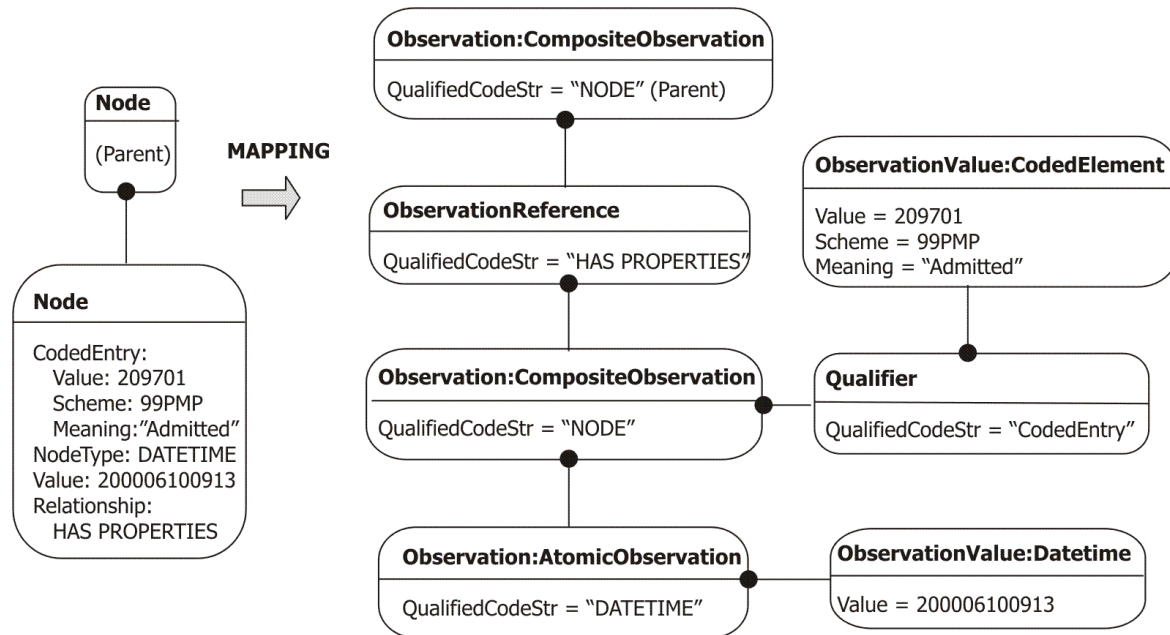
Node

(Parent)

Node

CodedEntry:
Value: 209701
Scheme: 99PMP
Meaning:"Admitted"
NodeType: DATETIME
Value: 200006100913
Relationship:
HAS PROPERTIES

MAPPING

Observation:CompositeObservation

QualifiedCodeStr = "NODE" (Parent)

ObservationReference

QualifiedCodeStr = "HAS PROPERTIES"

Observation:CompositeObservation

QualifiedCodeStr = "NODE"

Observation:AtomicObservation

QualifiedCodeStr = "DATETIME"

ObservationValue:CodedElement

Value = 209701
Scheme = 99PMP
Meaning = "Admitted"

Qualifier

QualifiedCodeStr = "CodedEntry"

ObservationValue:Datetime

Value = 200006100913